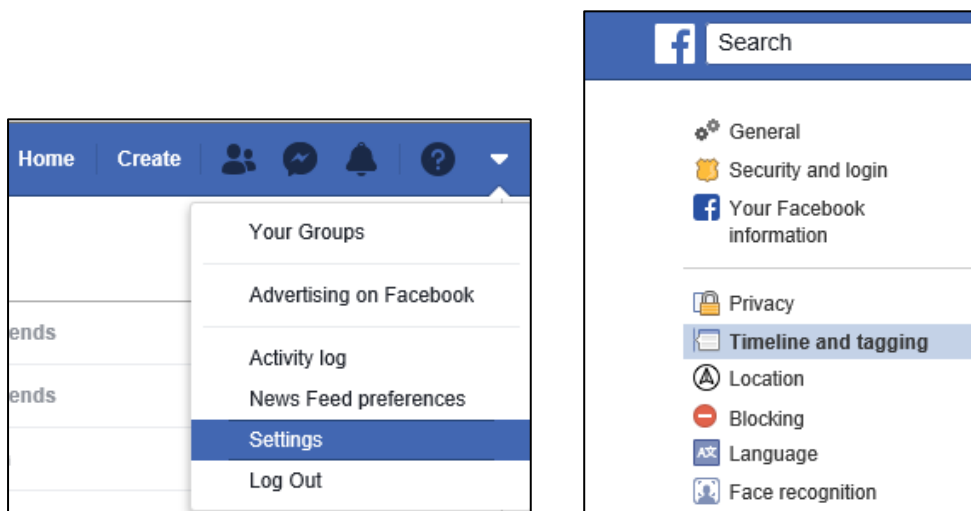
Home Create

Your Groups

Advertising on Facebook

Activity log

News Feed preferences

Settings

Log Out

ends

ends

Search

General

Security and login

Your Facebook information

Privacy

Timeline and tagging

Location

Blocking

Language

Face recognition